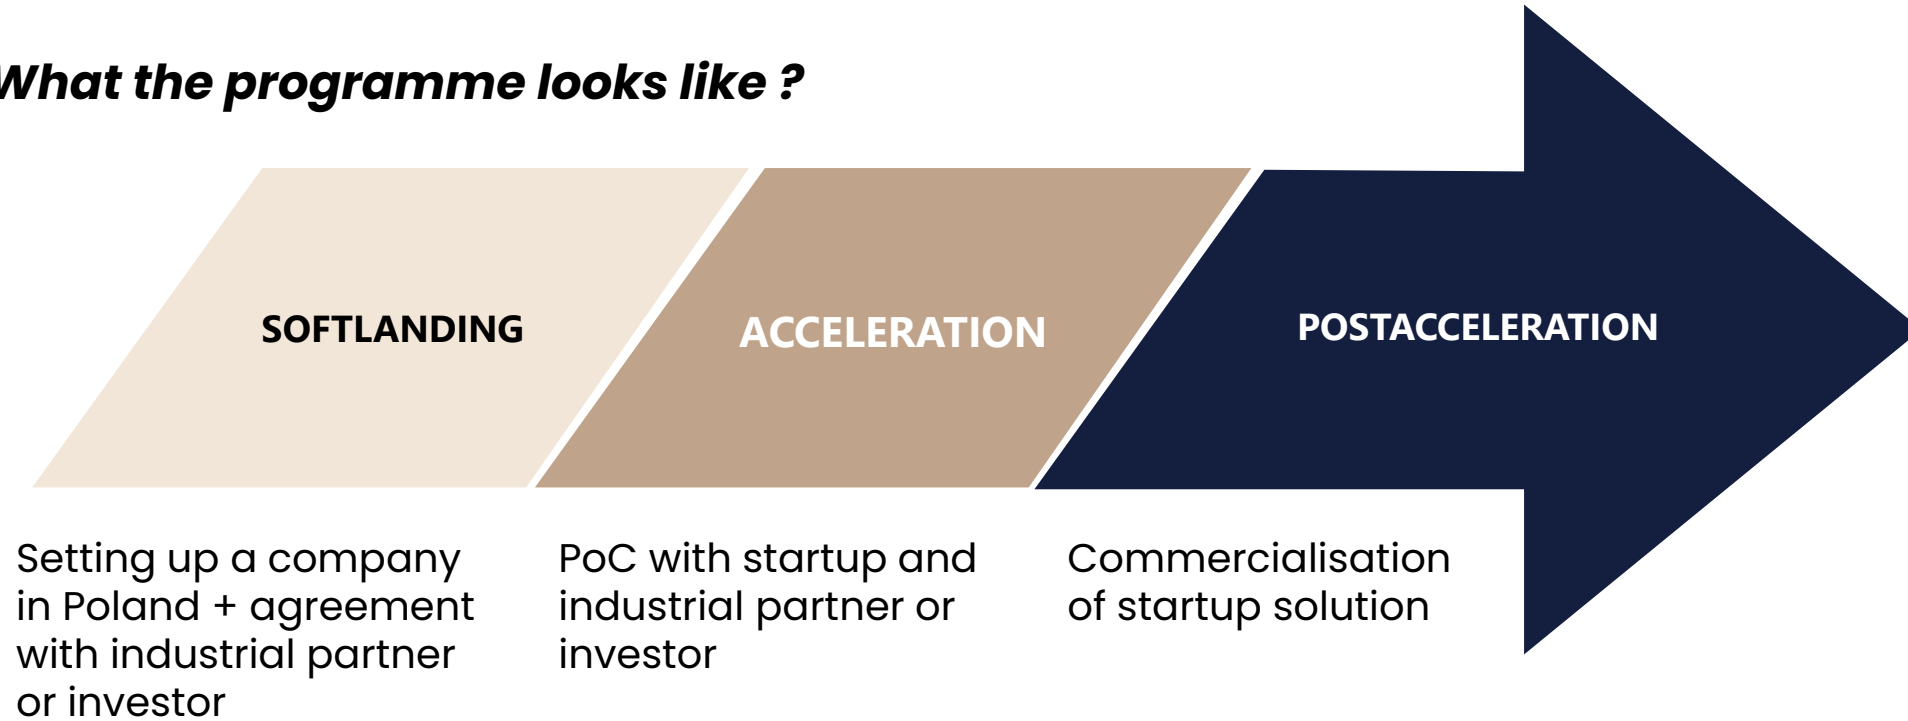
What the programme looks like ?

SOFTLANDING

ACCELERATION

POSTACCELERATION

Setting up a company in Poland + agreement with industrial partner or investor

PoC with startup and industrial partner or investor

Commercialisation of startup solution